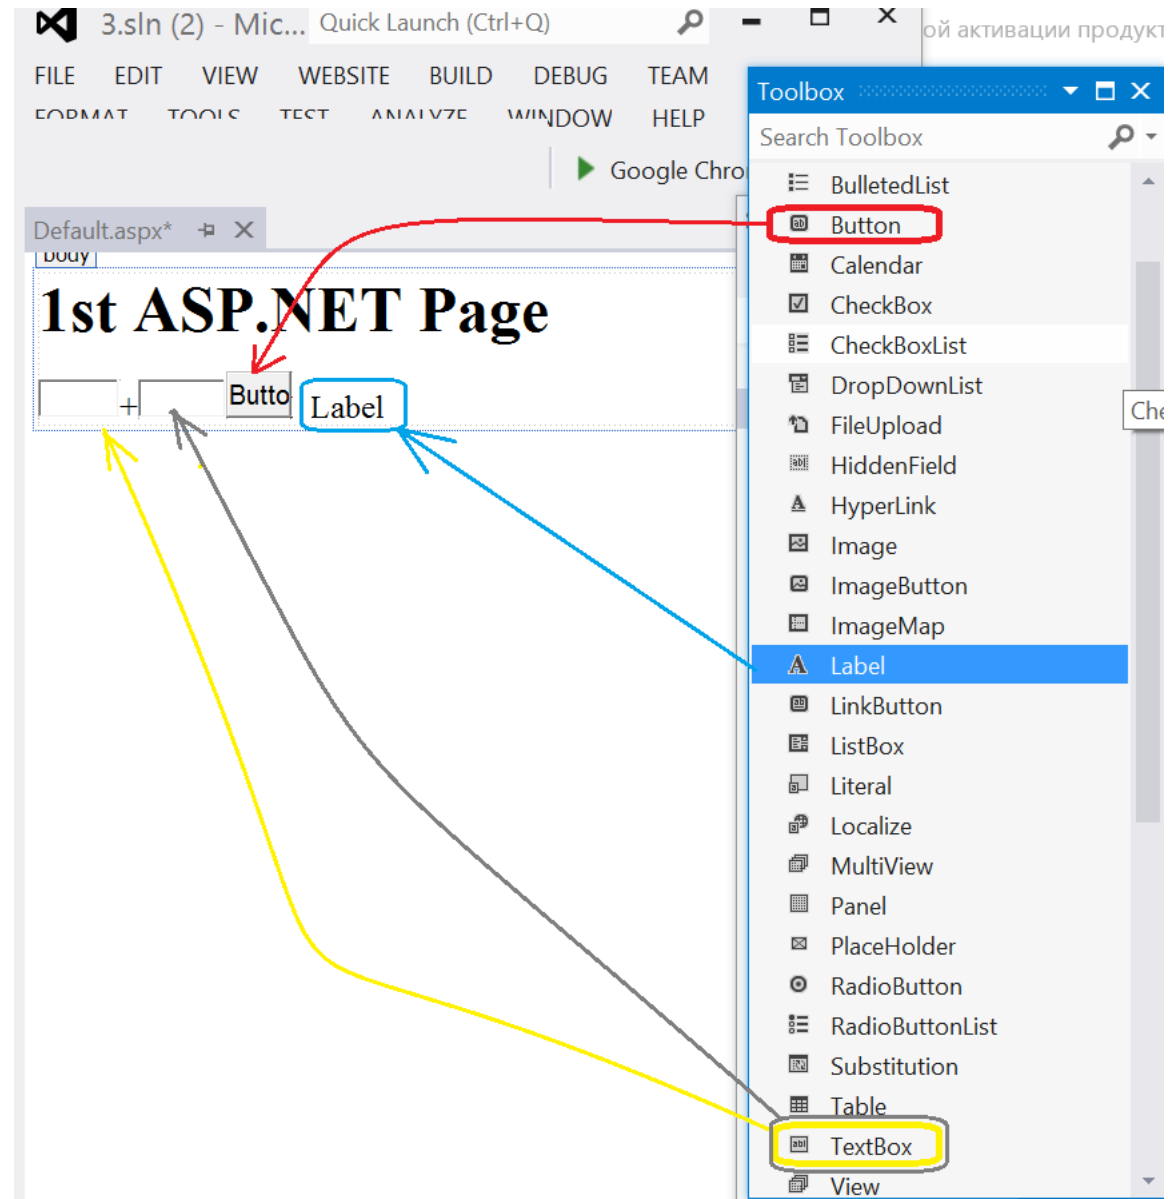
3.sln (2) - Mic... Quick Launch (Ctrl+Q)

ой активации продукт

FILE EDIT VIEW WEBSITE BUILD DEBUG TEAM
FORMAT TOOLS TEST ANALYZE WINDOW HELP

Google Chro

Default.aspx*

body

1st ASP.NET Page

+ Butto Label

Toolbox

Search Toolbox

BulletedList
Button
Calendar
CheckBox
CheckBoxList
DropDownList
FileUpload
HiddenField
HyperLink
Image
ImageButton
ImageMap
Label
LinkButton
ListBox
Literal
Localize
MultiView
Panel
PlaceHolder
RadioButton
RadioButtonList
Substitution
Table
TextBox
View

Che